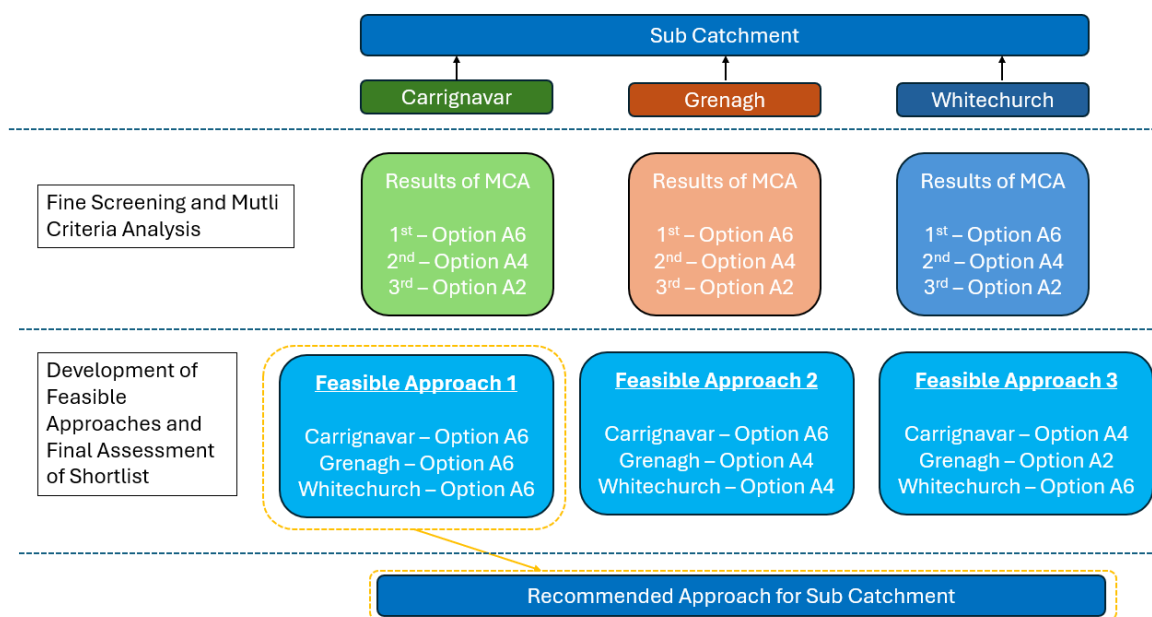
Sub Catchment

Carrignavar

Grenagh

Whitechurch

Fine Screening and Mutli Criteria Analysis

Results of MCA

1$^{st}$ – Option A6
2$^{nd}$ – Option A4
3$^{rd}$ – Option A2

Results of MCA

1$^{st}$ – Option A6
2$^{nd}$ – Option A4
3$^{rd}$ – Option A2

Results of MCA

1$^{st}$ – Option A6
2$^{nd}$ – Option A4
3$^{rd}$ – Option A2

Development of Feasible Approaches and Final Assessment of Shortlist

Feasible Approach 1

Carrignavar – Option A6
Grenagh – Option A6
Whitechurch – Option A6

Feasible Approach 2

Carrignavar – Option A6
Grenagh – Option A4
Whitechurch – Option A4

Feasible Approach 3

Carrignavar – Option A4
Grenagh – Option A2
Whitechurch – Option A6

Recommended Approach for Sub Catchment